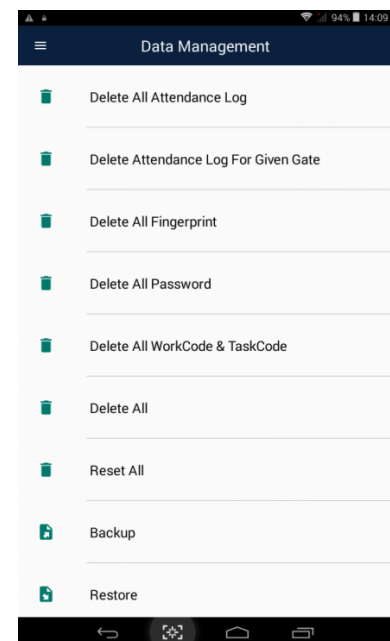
94% 14:09

Data Management

Delete All Attendance Log

Delete Attendance Log For Given Gate

Delete All Fingerprint

Delete All Password

Delete All WorkCode & TaskCode

Delete All

Reset All

Backup

Restore